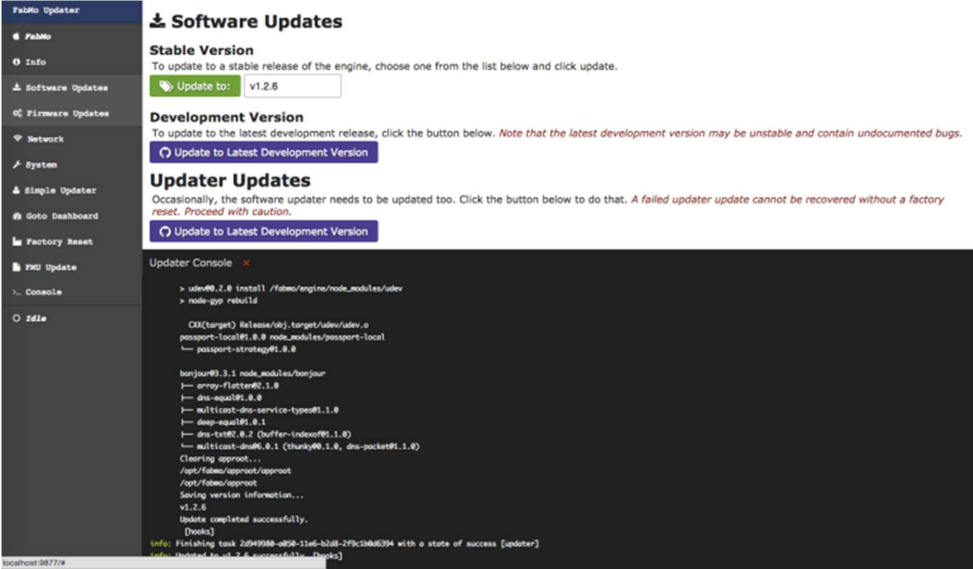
FabMo Updater

FabMo

Info

Software Updates

Firmware Updates

Network

System

Simple Updater

Goto Dashboard

Factory Reset

FMU Update

Console

Idle

Software Updates

Stable Version

To update to a stable release of the engine, choose one from the list below and click update.

Update to: v1.2.6

Development Version

To update to the latest development release, click the button below. Note that the latest development version may be unstable and contain undocumented bugs.

Update to Latest Development Version

Updater Updates

Occasionally, the software updater needs to be updated too. Click the button below to do that. A failed updater update cannot be recovered without a factory reset. Proceed with caution.

Update to Latest Development Version

Updater Console ×

> udev@0.2.0 install /fabmo/engine/node_modules/udev
> node-gyp rebuild

CXX(target) Release/obj.target/udev/udev.o
passport-local@1.0.0 node_modules/passport-local
└── passport-strategy@1.0.0

bonjour@3.3.1 node_modules/bonjour
├── array-flatten@2.1.0
├── dns-equal@1.0.0
├── multicast-dns-service-types@1.1.0
├── deep-equal@1.0.1
├── dns-txt@2.0.2 (buffer-indexof@1.1.0)
└── multicast-dns@6.0.1 (thunky@0.1.0, dns-packet@1.1.0)
Clearing approot...
/opt/fabmo/approot/approot
/opt/fabmo/approot
Saving version information...
v1.2.6
Update completed successfully.
[hooks]
info: Finishing task 2d949980-a050-11e6-b2d8-2f9c1b0d6394 with a state of success [updater]
info: Updated to v1.2.6 successfully [hooks]

localhost:9877/#